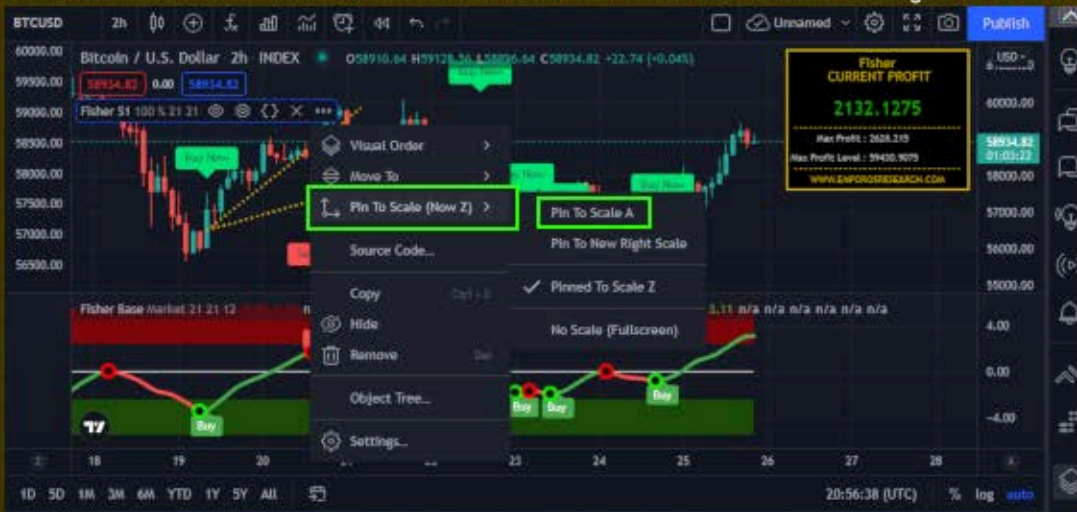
BTCUSD 2h Unnamed Publish

Bitcoin / U.S. Dollar 2h INDEX O58910.64 H59128.30 L58826.64 C58934.82 +22.74 (+0.04%)

58934.82 0.00 58934.82

Fisher 51 100 % 21 21

Buy Now

Buy Now

Buy Now

Buy Now

Fisher
CURRENT PROFIT
2132.1275
Max Profit : 2628.219
Max Profit Level : 59430.9079
WWW.ENPOROSRESEARCH.COM

USD

60000.00
59500.00
59000.00
58500.00
58000.00
57500.00
57000.00
56500.00

60000.00
58934.82
01:03:22
58000.00
57000.00
56000.00
55000.00

Visual Order
Move To
Pin To Scale (Now Z)
Source Code...
Copy Ctrl + C
Hide
Remove Del
Object Tree...
Settings...

Pin To Scale A
Pin To New Right Scale
Pinned To Scale Z
No Scale (Fullscreen)

Fisher Base Market 21 21 12

3.11 n/a n/a n/a n/a n/a n/a

4.00
0.00
-4.00

Buy Buy Buy Buy

18 19 20 23 24 25 26 27 28

1D 5D 1M 3M 6M YTD 1Y 5Y All

20:56:38 (UTC) % log auto